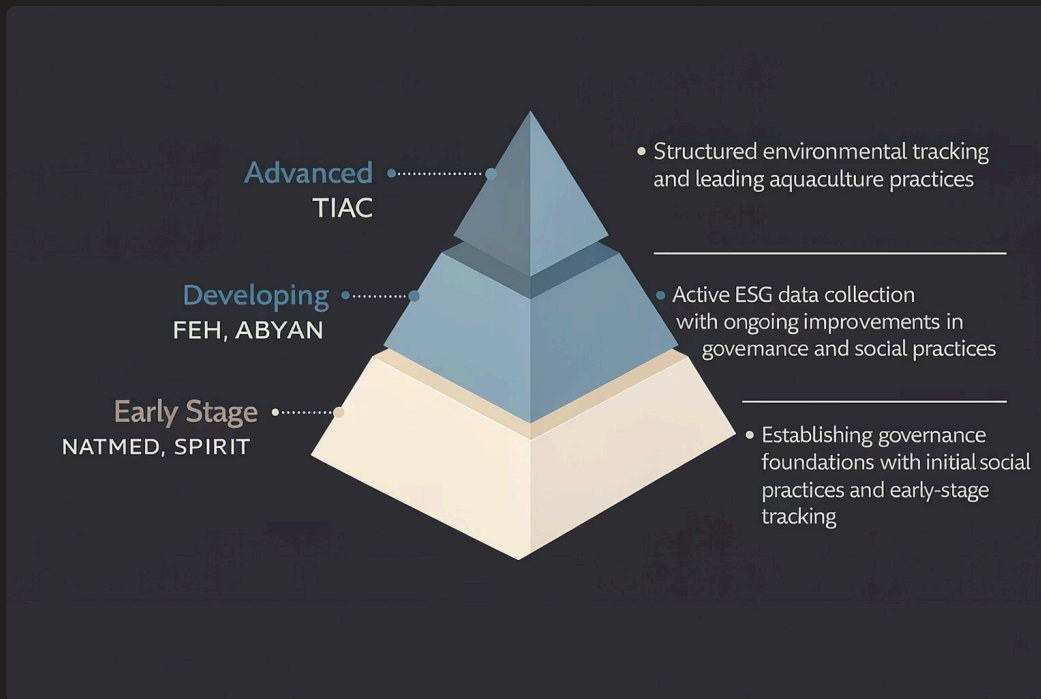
Advanced
TIAC

Developing
FEH, ABYAN

Early Stage
NATMED, SPIRIT

• Structured environmental tracking and leading aquaculture practices

• Active ESG data collection with ongoing improvements in govemance and social practices

• Establishing governance foundations with initial social practices and early-stage tracking